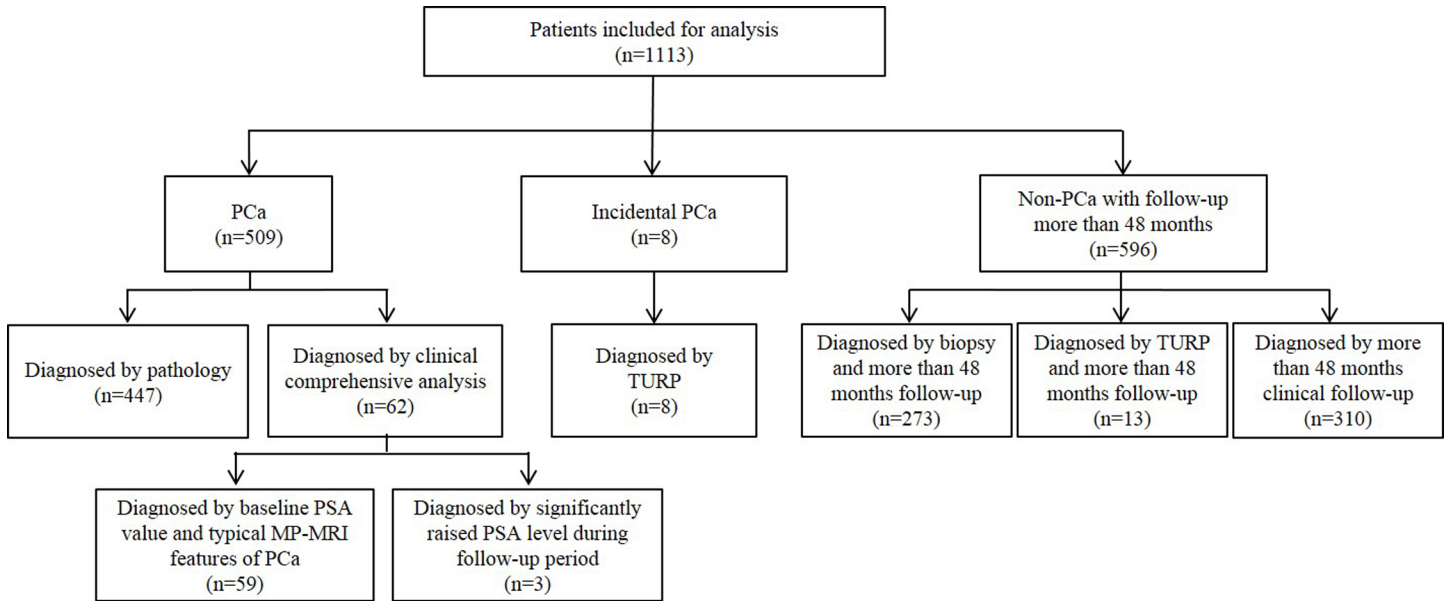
Patients included for analysis
(n=1113)

PCa
(n=509)

Incidental PCa
(n=8)

Non-PCa with follow-up more than 48 months
(n=596)

Diagnosed by pathology
(n=447)

Diagnosed by clinical comprehensive analysis
(n=62)

Diagnosed by TURP
(n=8)

Diagnosed by biopsy and more than 48 months follow-up
(n=273)

Diagnosed by TURP and more than 48 months follow-up
(n=13)

Diagnosed by more than 48 months clinical follow-up
(n=310)

Diagnosed by baseline PSA value and typical MP-MRI features of PCa
(n=59)

Diagnosed by significantly raised PSA level during follow-up period
(n=3)